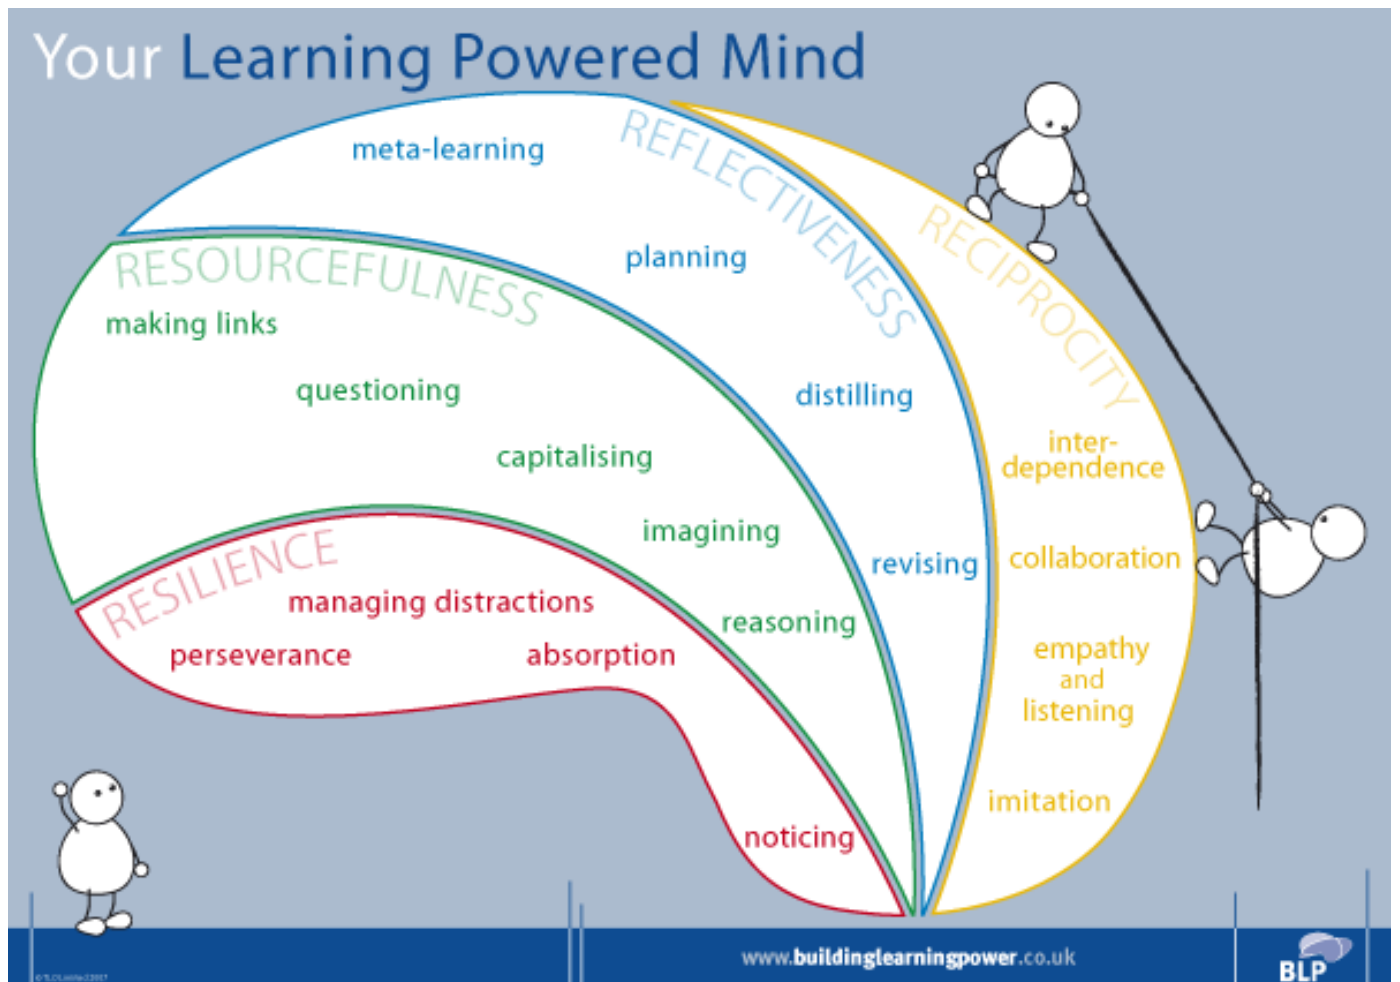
Your Learning Powered Mind

REFLECTIVENESS
meta-learning
planning
distilling
revising

RESOURCEFULNESS
making links
questioning
capitalising
imagining
reasoning

RESILIENCE
managing distractions
perseverance
absorption
noticing

RECIPROCITY
interdependence
collaboration
empathy and listening
imitation

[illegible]

www.buildinglearningpower.co.uk

BLP